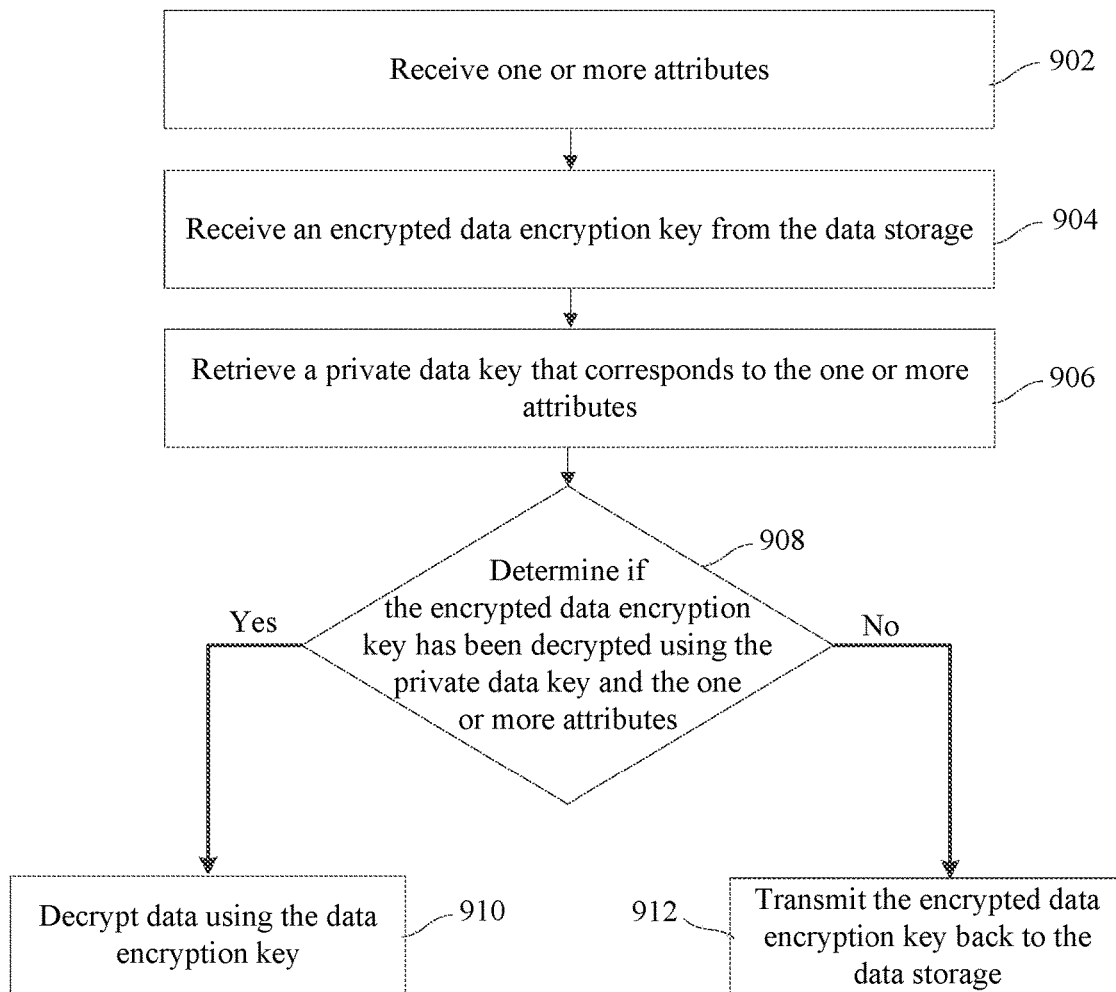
Receive one or more attributes

902

Receive an encrypted data encryption key from the data storage

904

Retrieve a private data key that corresponds to the one or more attributes

906

908

Determine if the encrypted data encryption key has been decrypted using the private data key and the one or more attributes

Yes

No

Decrypt data using the data encryption key

910

912

Transmit the encrypted data encryption key back to the data storage